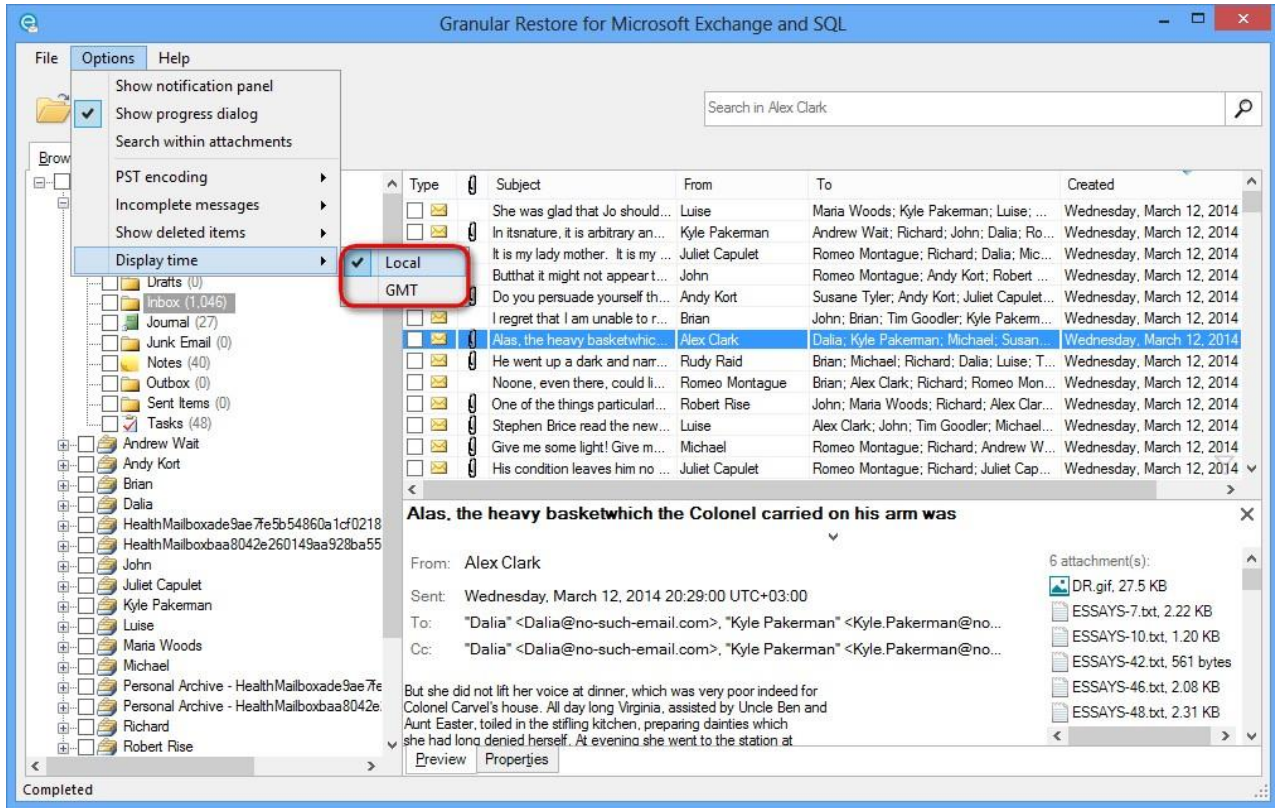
Granular Restore for Microsoft Exchange and SQL

File Options Help

Show notification panel
Show progress dialog
Search within attachments
PST encoding
Incomplete messages
Show deleted items
Display time

Local
GMT

Brow

Search in Alex Clark

Drafts (0)
Inbox (1,046)
Journal (27)
Junk Email (0)
Notes (40)
Outbox (0)
Sent Items (0)
Tasks (48)
Andrew Wait
Andy Kort
Brian
Dalia
HealthMailboxade9ae7fe5b54860a1cf0218
HealthMailboxbaa8042e260149aa928ba55
John
Juliet Capulet
Kyle Pakerman
Luise
Maria Woods
Michael
Personal Archive - HealthMailboxade9ae7fe
Personal Archive - HealthMailboxbaa8042e
Richard
Robert Rise

| Type | | Subject | From | To | Created |
|---|---|---|---|---|---|
| | | She was glad that Jo should... | Luise | Maria Woods; Kyle Pakerman; Luise; ... | Wednesday, March 12, 2014 |
| | | In itsnature, it is arbitrary an... | Kyle Pakerman | Andrew Wait; Richard; John; Dalia; Ro... | Wednesday, March 12, 2014 |
| | | It is my lady mother. It is my ... | Juliet Capulet | Romeo Montague; Richard; Dalia; Mic... | Wednesday, March 12, 2014 |
| | | Butthat it might not appear t... | John | Romeo Montague; Andy Kort; Robert ... | Wednesday, March 12, 2014 |
| | | Do you persuade yourself th... | Andy Kort | Susane Tyler; Andy Kort; Juliet Capulet... | Wednesday, March 12, 2014 |
| | | I regret that I am unable to r... | Brian | John; Brian; Tim Goodler; Kyle Pakerm... | Wednesday, March 12, 2014 |
| | | Alas, the heavy basketwhic... | Alex Clark | Dalia; Kyle Pakerman; Michael; Susan... | Wednesday, March 12, 2014 |
| | | He went up a dark and narr... | Rudy Raid | Brian; Michael; Richard; Dalia; Luise; T... | Wednesday, March 12, 2014 |
| | | Noone, even there, could li... | Romeo Montague | Brian; Alex Clark; Richard; Romeo Mon... | Wednesday, March 12, 2014 |
| | | One of the things particularl... | Robert Rise | John; Maria Woods; Richard; Alex Clar... | Wednesday, March 12, 2014 |
| | | Stephen Brice read the new... | Luise | Alex Clark; John; Tim Goodler; Michael... | Wednesday, March 12, 2014 |
| | | Give me some light! Give m... | Michael | Romeo Montague; Richard; Andrew W... | Wednesday, March 12, 2014 |
| | | His condition leaves him no ... | Juliet Capulet | Romeo Montague; Richard; Juliet Cap... | Wednesday, March 12, 2014 |

Alas, the heavy basketwhich the Colonel carried on his arm was

From: Alex Clark
Sent: Wednesday, March 12, 2014 20:29:00 UTC+03:00
To: "Dalia" <Dalia@no-such-email.com>, "Kyle Pakerman" <Kyle.Pakerman@no...
Cc: "Dalia" <Dalia@no-such-email.com>, "Kyle Pakerman" <Kyle.Pakerman@no...

6 attachment(s):
DR.gif, 27.5 KB
ESSAYS-7.txt, 2.22 KB
ESSAYS-10.txt, 1.20 KB
ESSAYS-42.txt, 561 bytes
ESSAYS-46.txt, 2.08 KB
ESSAYS-48.txt, 2.31 KB

But she did not lift her voice at dinner, which was very poor indeed for Colonel Carvel's house. All day long Virginia, assisted by Uncle Ben and Aunt Easter, toiled in the stifling kitchen, preparing dainties which she had long denied herself. At evening she went to the station at

Preview Properties

Completed